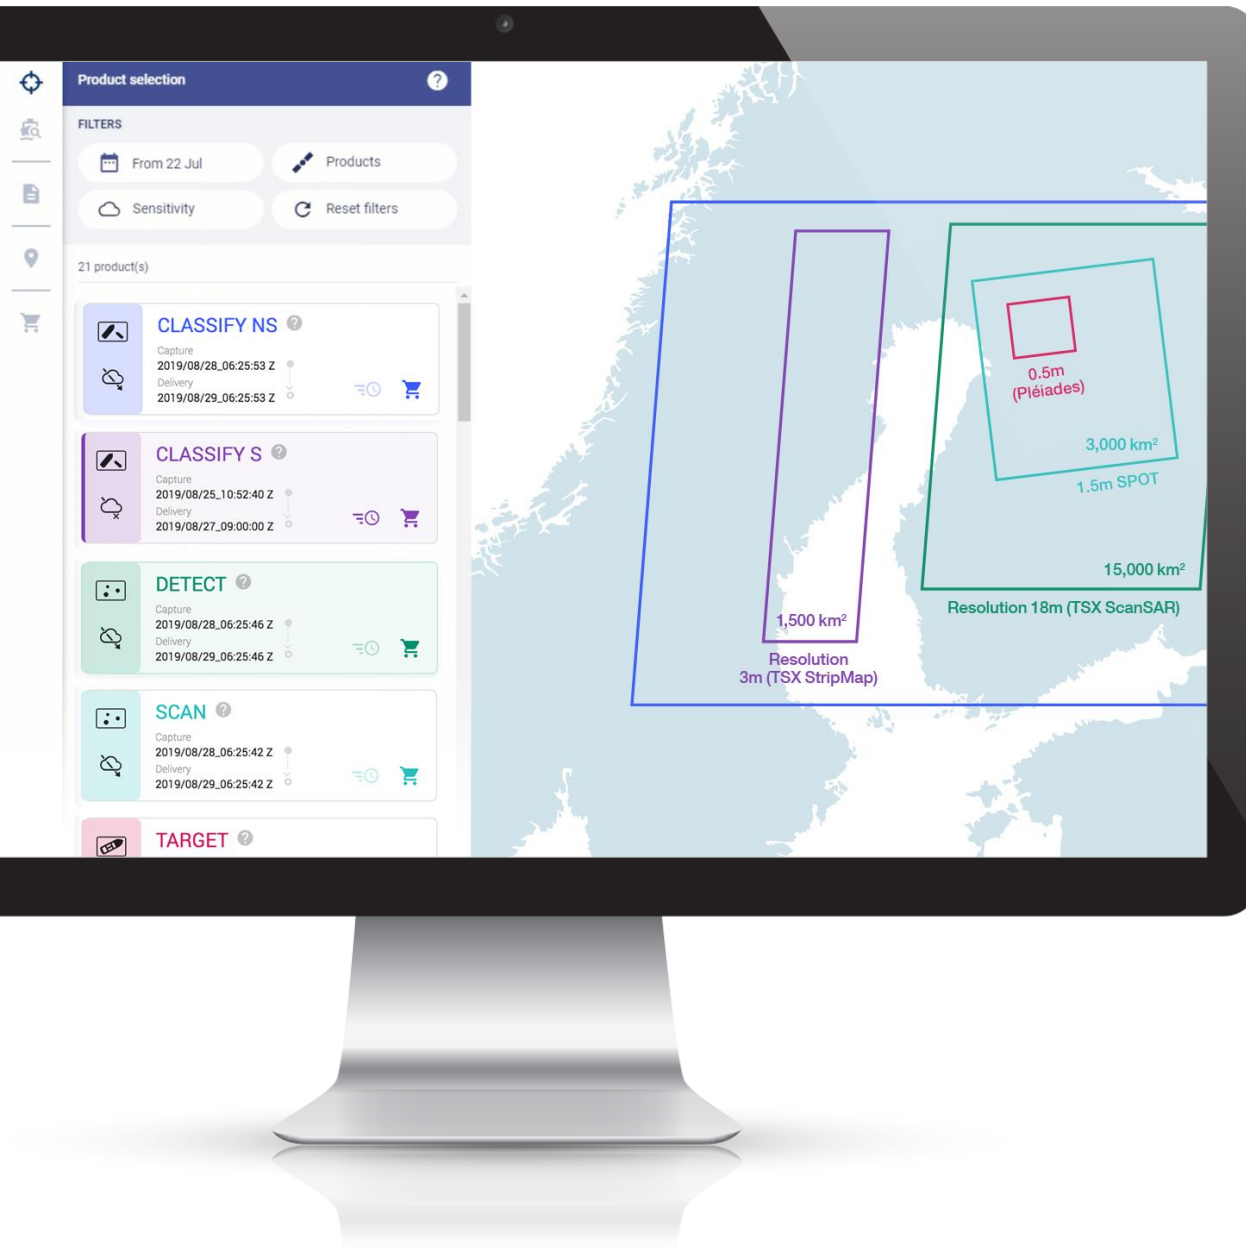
Product selection

FILTERS

From 22 Jul

Products

Sensitivity

Reset filters

21 product(s)

CLASSIFY NS
Capture
2019/08/28_06:25:53 Z
Delivery
2019/08/29_06:25:53 Z

CLASSIFY S
Capture
2019/08/25_10:52:40 Z
Delivery
2019/08/27_09:00:00 Z

DETECT
Capture
2019/08/28_06:25:46 Z
Delivery
2019/08/29_06:25:46 Z

SCAN
Capture
2019/08/28_06:25:42 Z
Delivery
2019/08/29_06:25:42 Z

TARGET

0.5m
(Pléiades)

3,000 km²

1.5m SPOT

15,000 km²

Resolution 18m (TSX ScanSAR)

1,500 km²

Resolution
3m (TSX StripMap)